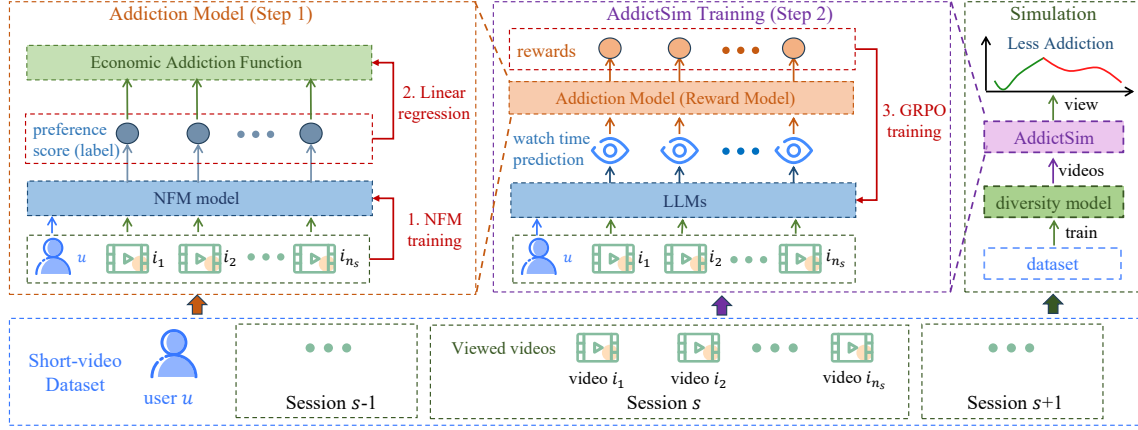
Addiction Model (Step 1)

Economic Addiction Function

2. Linear regression

preference score (label)

NFM model

1. NFM training

$u$ $i_1$ $i_2$ $i_{n_s}$

AddictSim Training (Step 2)

rewards

Addiction Model (Reward Model)

3. GRPO training

watch time prediction

LLMs

$u$ $i_1$ $i_2$ $i_{n_s}$

Simulation

Less Addiction

view

AddictSim

videos

diversity model

train

dataset

Short-video Dataset

user $u$

Session $s$-1

Viewed videos

video $i_1$ video $i_2$ video $i_{n_s}$

Session $s$

Session $s$+1